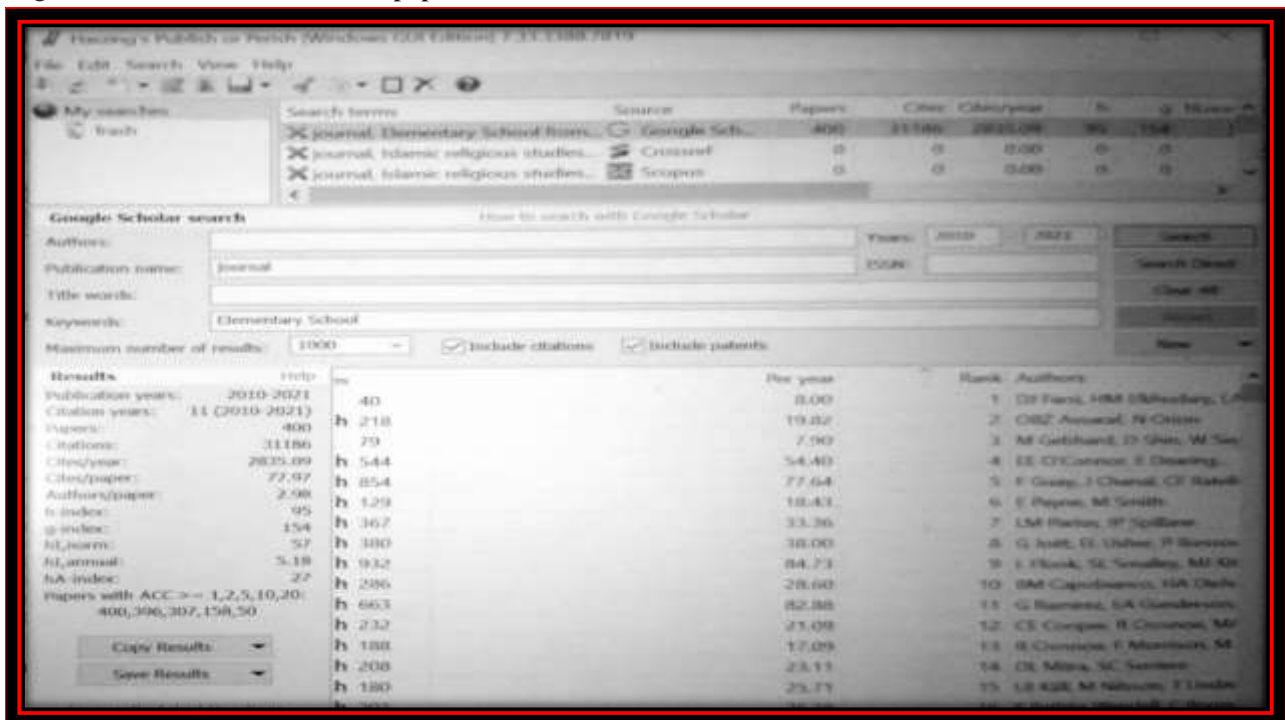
Harzing's Publish or Perish (Windows GUI Edition) 7.33.3188.7819

File Edit Search View Help

My searches
Trash

| Search terms | Source | Papers | Cites | Cites/year | h | g | hI,norm |
|---|---|---|---|---|---|---|---|
| journal, Elementary School from... | Google Sch... | 400 | 31186 | 2835.09 | 95 | 154 | |
| journal, Islamic religious studies... | Crossref | 0 | 0 | 0.00 | 0 | 0 | |
| journal, Islamic religious studies... | Scopus | 0 | 0 | 0.00 | 0 | 0 | |

Google Scholar search
How to search with Google Scholar

Authors:
Years: 2010 - 2021
Search
Publication name: journal
ISSN:
Search Direct
Title words:
Clear All
Keywords: Elementary School
Revert
Maximum number of results: 1000
Include citations
Include patents
New

Results Help
Publication years: 2010-2021
Citation years: 11 (2010-2021)
Papers: 400
Citations: 31186
Cites/year: 2835.09
Cites/paper: 77.97
Authors/paper: 2.98
h-index: 95
g-index: 154
hI,norm: 57
hI,annual: 5.18
hA-index: 27
Papers with ACC >= 1,2,5,10,20: 400,396,307,158,50

Copy Results
Save Results

| ns | Per year | Rank | Authors |
|---|---|---|---|
| 40 | 8.00 | 1 | DJ Farni, HM Elkadiry, L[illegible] |
| h 218 | 19.82 | 2 | OBZ Avaucal, N Orion |
| 79 | 7.90 | 3 | M Gebhard, D Shin, W Se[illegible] |
| h 544 | 54.40 | 4 | EE O'Connor, E Dearing, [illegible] |
| h 854 | 77.64 | 5 | F Guay, J Chanal, CF Ratell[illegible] |
| h 129 | 18.43 | 6 | E Payne, M Smith |
| h 367 | 33.36 | 7 | LM Partee, JP Spillane |
| h 380 | 38.00 | 8 | G Jouitt, G Usher, P Bannon |
| h 932 | 84.73 | 9 | L Flook, SL Smalley, MJ Kit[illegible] |
| h 286 | 28.60 | 10 | BM Capobianco, HA Diele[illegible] |
| h 663 | 82.88 | 11 | G Ramirez, EA Gunderson, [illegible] |
| h 232 | 21.09 | 12 | CE Cooper, R Crosnoe, M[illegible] |
| h 188 | 17.09 | 13 | R Crosnoe, F Morrison, M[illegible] |
| h 208 | 23.11 | 14 | DL Mitra, SC Serriere |
| h 180 | 25.71 | 15 | LB Kill, M Nilsson, T Lindbe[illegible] |